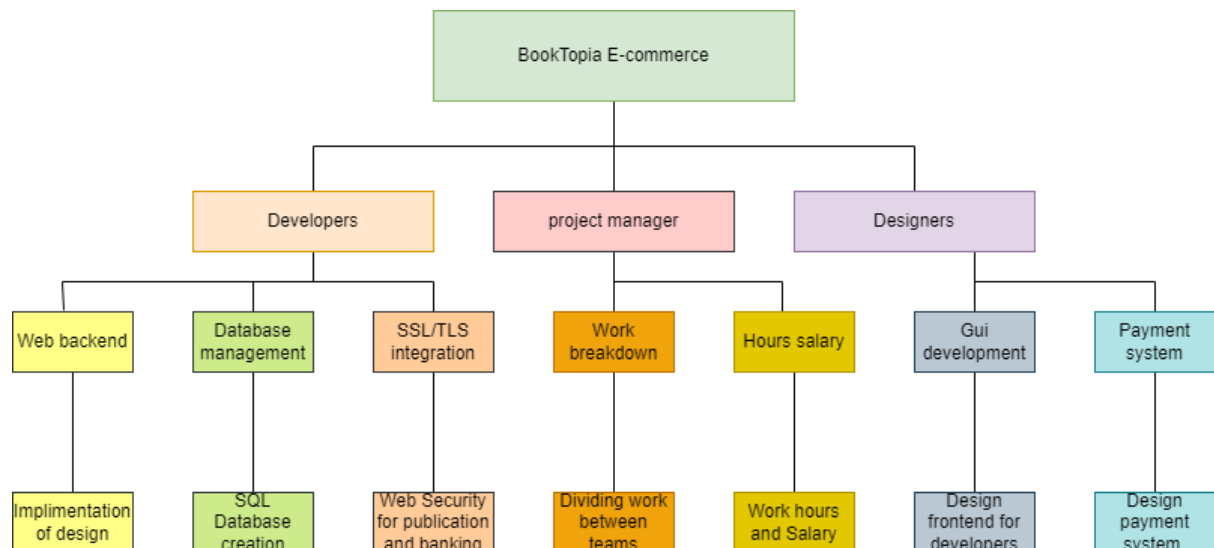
BookTopia E-commerce

Developers

project manager

Designers

Web backend

Database management

SSL/TLS integration

Work breakdown

Hours salary

Gui development

Payment system

Implimentation of design

SQL Database creation

Web Security for publication and banking

Dividing work between teams

Work hours and Salary

Design frontend for developers

Design payment system